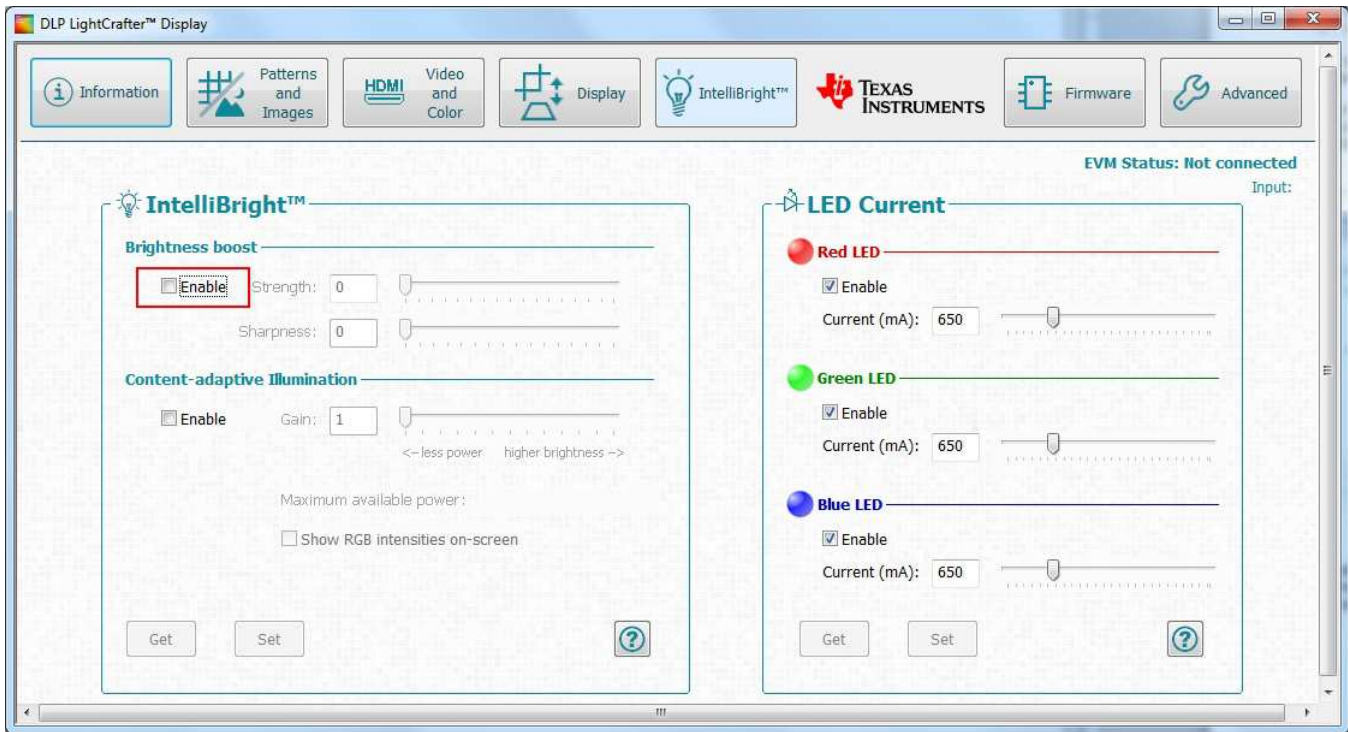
DLP LightCrafter™ Display

Information

Patterns and Images

HDMI

Video and Color

Display

IntelliBright™

TEXAS INSTRUMENTS

Firmware

Advanced

EVM Status: Not connected

Input:

IntelliBright™

Brightness boost

Enable

Strength: 0

Sharpness: 0

Content-adaptive Illumination

Enable

Gain: 1

<-- less power higher brightness -->

Maximum available power:

Show RGB intensities on-screen

Get

Set

?

LED Current

Red LED

Enable

Current (mA): 650

Green LED

Enable

Current (mA): 650

Blue LED

Enable

Current (mA): 650

Get

Set

?